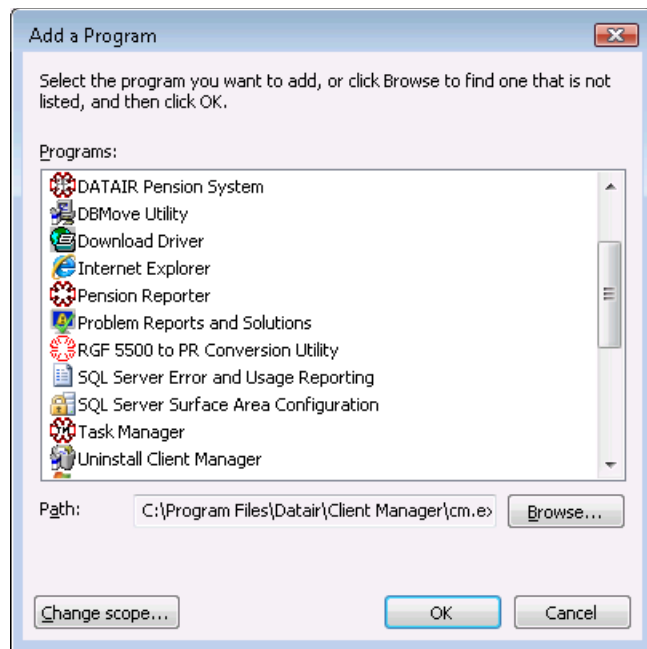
Add a Program

Select the program you want to add, or click Browse to find one that is not listed, and then click OK.

Programs:

DATAIR Pension System
DBMove Utility
Download Driver
Internet Explorer
Pension Reporter
Problem Reports and Solutions
RGF 5500 to PR Conversion Utility
SQL Server Error and Usage Reporting
SQL Server Surface Area Configuration
Task Manager
Uninstall Client Manager

Path: C:\Program Files\Datair\Client Manager\cm.ex

Browse...

Change scope...

OK

Cancel